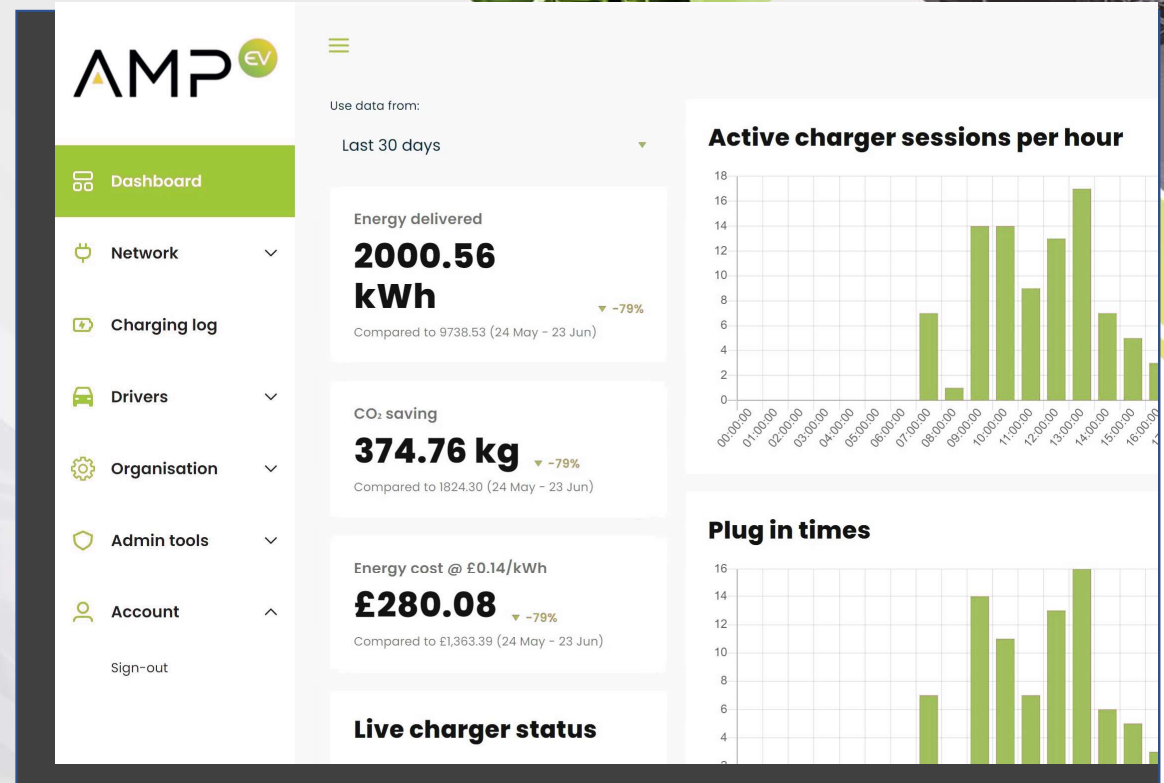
AMP EV

Dashboard

Network

Charging log

Drivers

Organisation

Admin tools

Account

Sign-out

Use data from:

Last 30 days

Energy delivered

2000.56 kWh

▼ -79%

Compared to 9738.53 (24 May - 23 Jun)

$CO_2$ saving

374.76 kg

▼ -79%

Compared to 1824.30 (24 May - 23 Jun)

Energy cost @ £0.14/kWh

£280.08

▼ -79%

Compared to £1,363.39 (24 May - 23 Jun)

Live charger status

Active charger sessions per hour

18
16
14
12
10
8
6
4
2
0

00:00:00 01:00:00 02:00:00 03:00:00 04:00:00 05:00:00 06:00:00 07:00:00 08:00:00 09:00:00 10:00:00 11:00:00 12:00:00 13:00:00 14:00:00 15:00:00 16:00:00

Plug in times

16
14
12
10
8
6
4